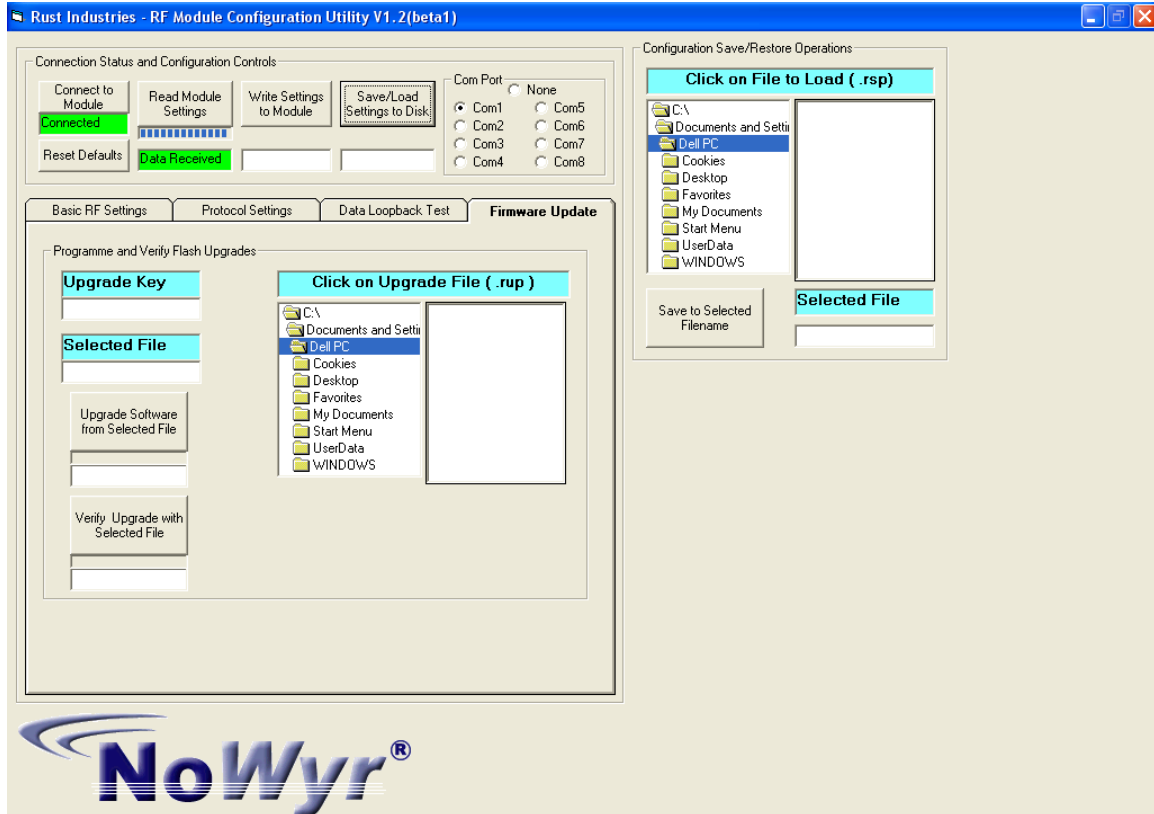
Rust Industries - RF Module Configuration Utility V1.2(beta1)

Connection Status and Configuration Controls

Connect to Module

Connected

Read Module Settings

Write Settings to Module

Save/Load Settings to Disk

Reset Defaults

Data Received

Com Port

None

Com1 Com5
Com2 Com6
Com3 Com7
Com4 Com8

Basic RF Settings | Protocol Settings | Data Loopback Test | Firmware Update

Programme and Verify Flash Upgrades

Upgrade Key

Selected File

Upgrade Software from Selected File

Verify Upgrade with Selected File

Click on Upgrade File ( .rup )

C:\
Documents and Setti
Dell PC
Cookies
Desktop
Favorites
My Documents
Start Menu
UserData
WINDOWS

Configuration Save/Restore Operations

Click on File to Load ( .rsp)

C:\
Documents and Setti
Dell PC
Cookies
Desktop
Favorites
My Documents
Start Menu
UserData
WINDOWS

Save to Selected Filename

Selected File

NoWyr®